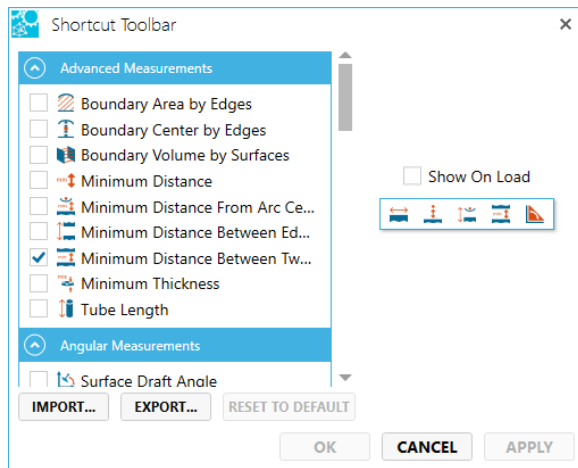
Shortcut Toolbar

×

Advanced Measurements

Boundary Area by Edges

Boundary Center by Edges

Boundary Volume by Surfaces

Minimum Distance

Minimum Distance From Arc Ce...

Minimum Distance Between Ed...

Minimum Distance Between Tw...

Minimum Thickness

Tube Length

Angular Measurements

Surface Draft Angle

Show On Load

IMPORT...

EXPORT...

RESET TO DEFAULT

OK

CANCEL

APPLY